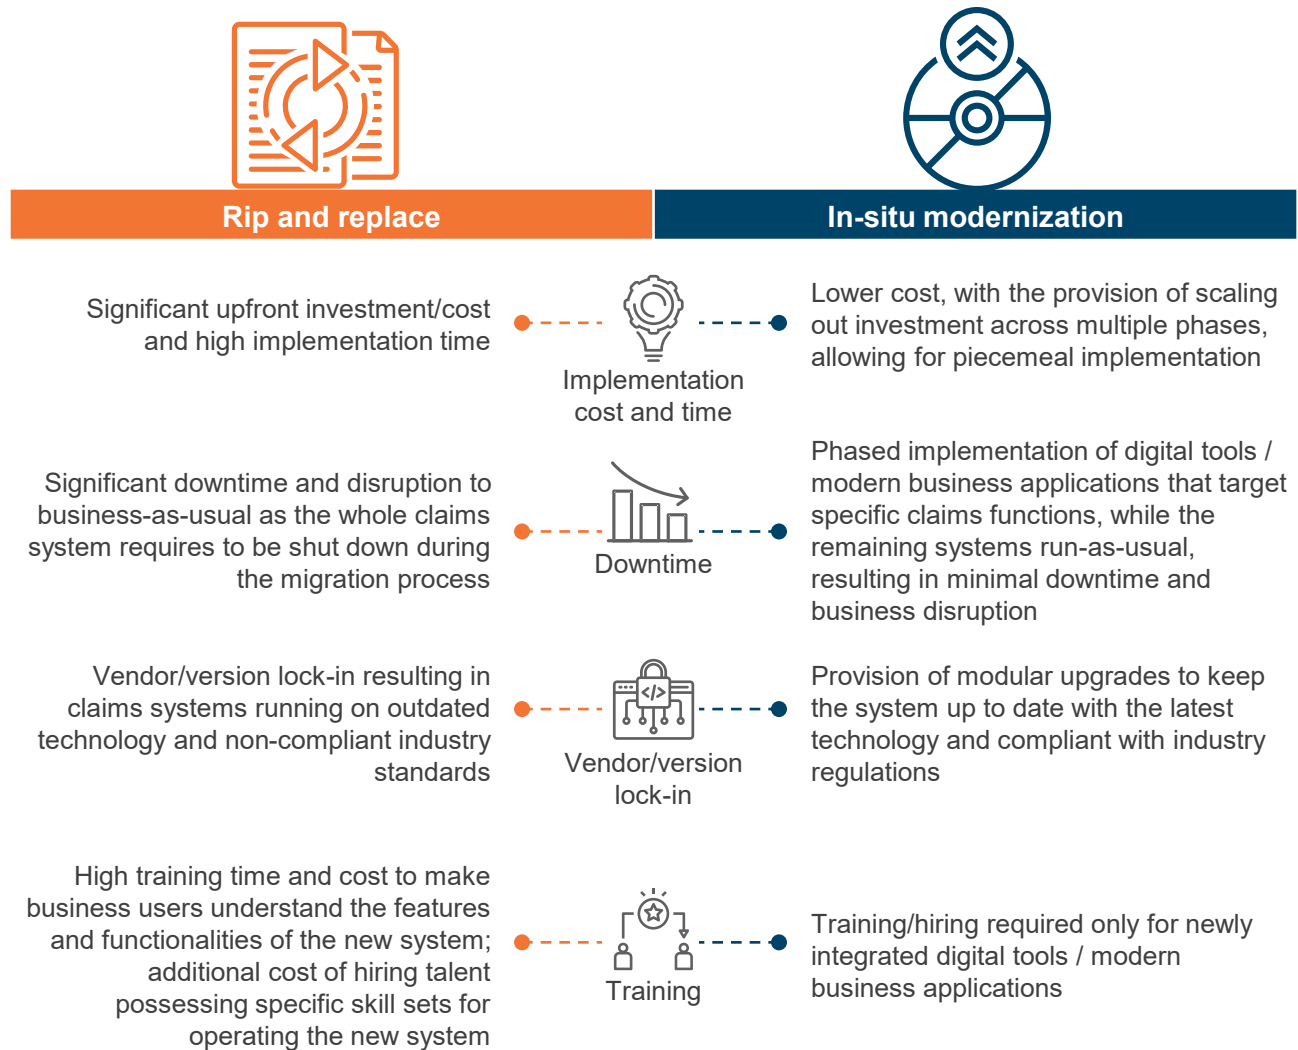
Rip and replace

In-situ modernization

Significant upfront investment/cost and high implementation time

Implementation cost and time

Lower cost, with the provision of scaling out investment across multiple phases, allowing for piecemeal implementation

Significant downtime and disruption to business-as-usual as the whole claims system requires to be shut down during the migration process

Downtime

Phased implementation of digital tools / modern business applications that target specific claims functions, while the remaining systems run-as-usual, resulting in minimal downtime and business disruption

Vendor/version lock-in resulting in claims systems running on outdated technology and non-compliant industry standards

</>

Vendor/version lock-in

Provision of modular upgrades to keep the system up to date with the latest technology and compliant with industry regulations

High training time and cost to make business users understand the features and functionalities of the new system; additional cost of hiring talent possessing specific skill sets for operating the new system

Training

Training/hiring required only for newly integrated digital tools / modern business applications